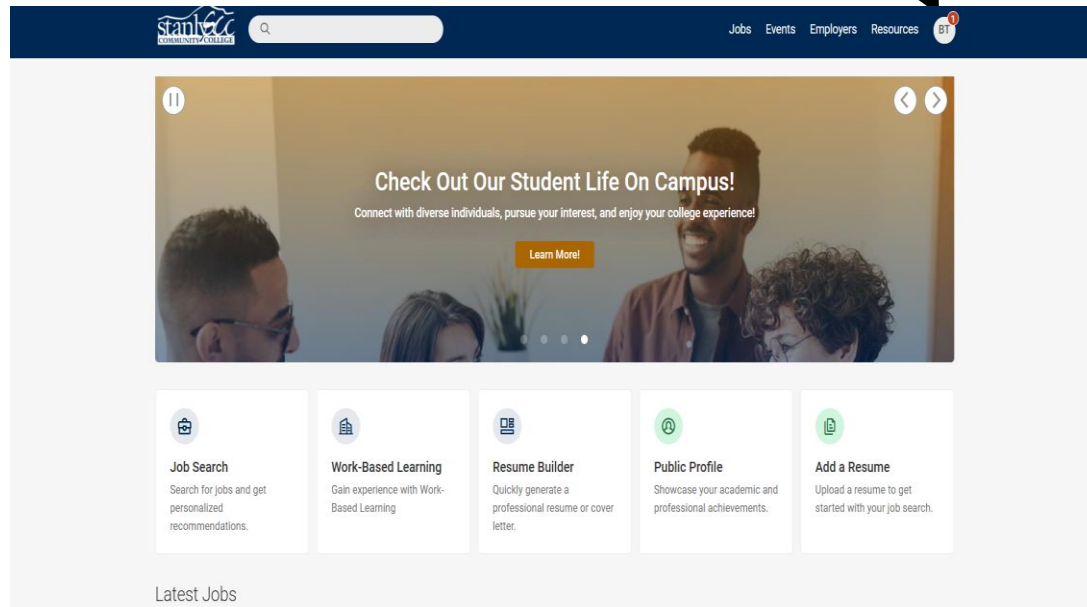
Stanly CC COMMUNITY COLLEGE

Jobs Events Employers Resources BT 1

Check Out Our Student Life On Campus!

Connect with diverse individuals, pursue your interest, and enjoy your college experience!

Learn More!

Job Search
Search for jobs and get personalized recommendations.

Work-Based Learning
Gain experience with Work-Based Learning

Resume Builder
Quickly generate a professional resume or cover letter.

Public Profile
Showcase your academic and professional achievements.

Add a Resume
Upload a resume to get started with your job search.

Latest Jobs